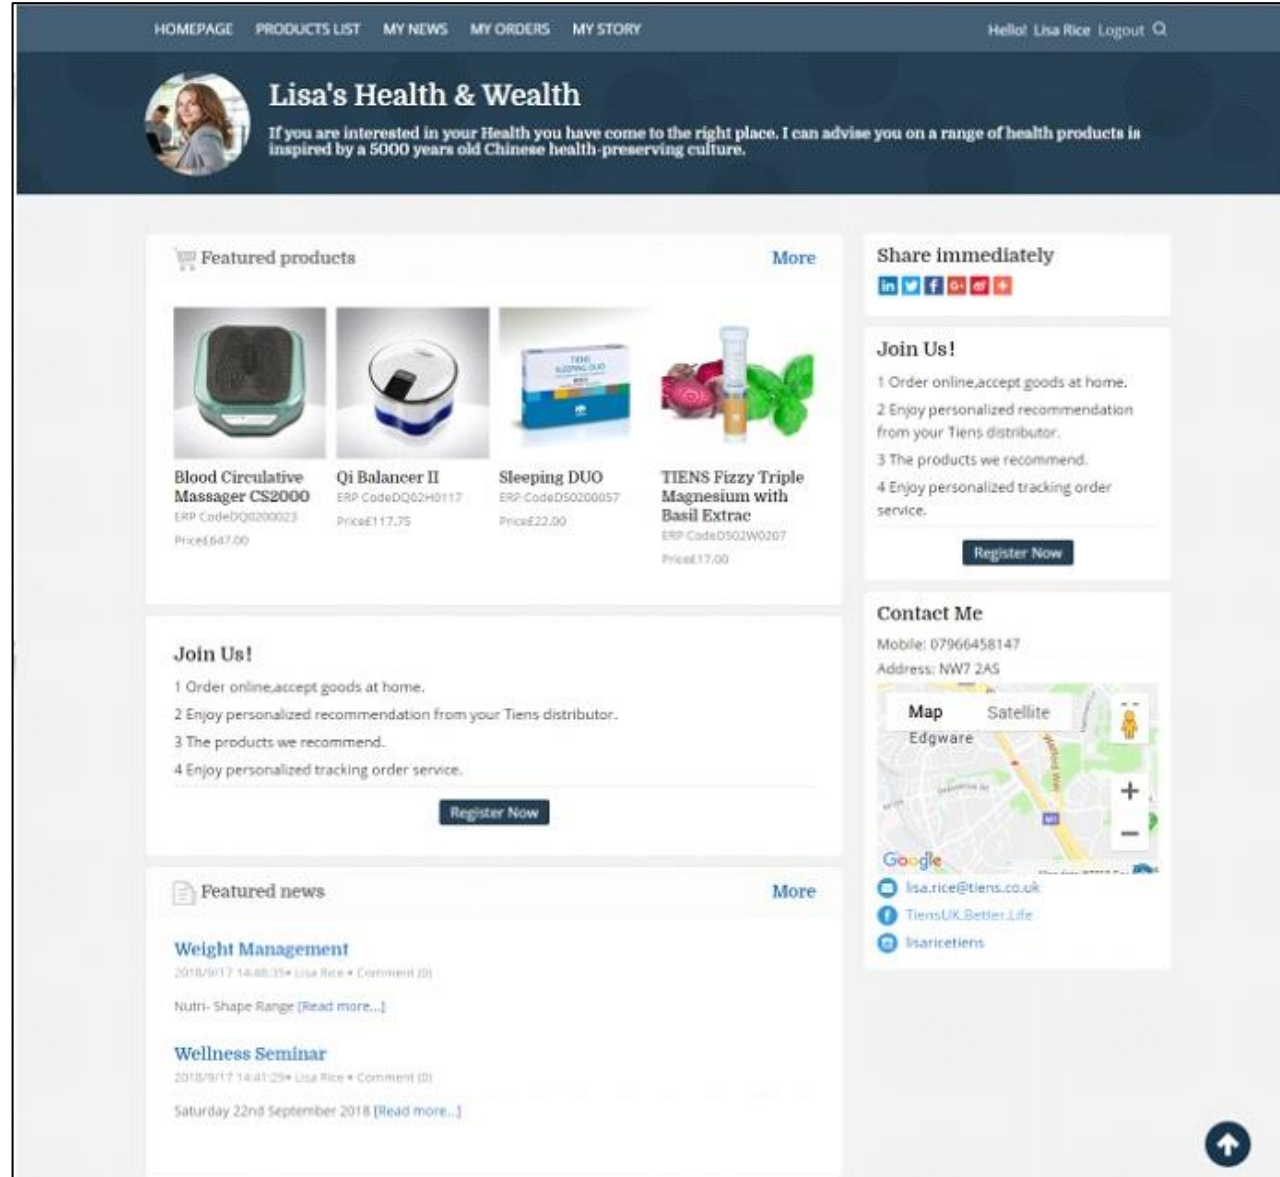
HOMEPAGE PRODUCTS LIST MY NEWS MY ORDERS MY STORY

Hello! Lisa Rice Logout

Lisa's Health & Wealth

If you are interested in your Health you have come to the right place. I can advise you on a range of health products is inspired by a 5000 years old Chinese health-preserving culture.

Featured products

More

Blood Circulative Massager CS2000
ERP CodeDQ0200023
Price£647.00

Qi Balancer II
ERP CodeDQ02H0117
Price£117.75

Sleeping DUO
ERP CodeDS0200057
Price£22.00

TIENS Fizzy Triple Magnesium with Basil Extrac
ERP CodeDS02W0207
Price£17.00

Join Us!

1 Order online,accept goods at home.

2 Enjoy personalized recommendation from your Tiens distributor.

3 The products we recommend.

4 Enjoy personalized tracking order service.

Register Now

Featured news

More

Weight Management

2018/9/17 14:40:35• Lisa Rice • Comment (0)

Nutri- Shape Range [Read more...]

Wellness Seminar

2018/9/17 14:41:29• Lisa Rice • Comment (0)

Saturday 22nd September 2018 [Read more...]

Share immediately

Join Us!

1 Order online,accept goods at home.

2 Enjoy personalized recommendation from your Tiens distributor.

3 The products we recommend.

4 Enjoy personalized tracking order service.

Register Now

Contact Me

Mobile: 07966458147

Address: NW7 2AS

Map Satellite

Edgware

Google

lisa.rice@tiens.co.uk

TiensUK.Better.Life

lisaricetiens